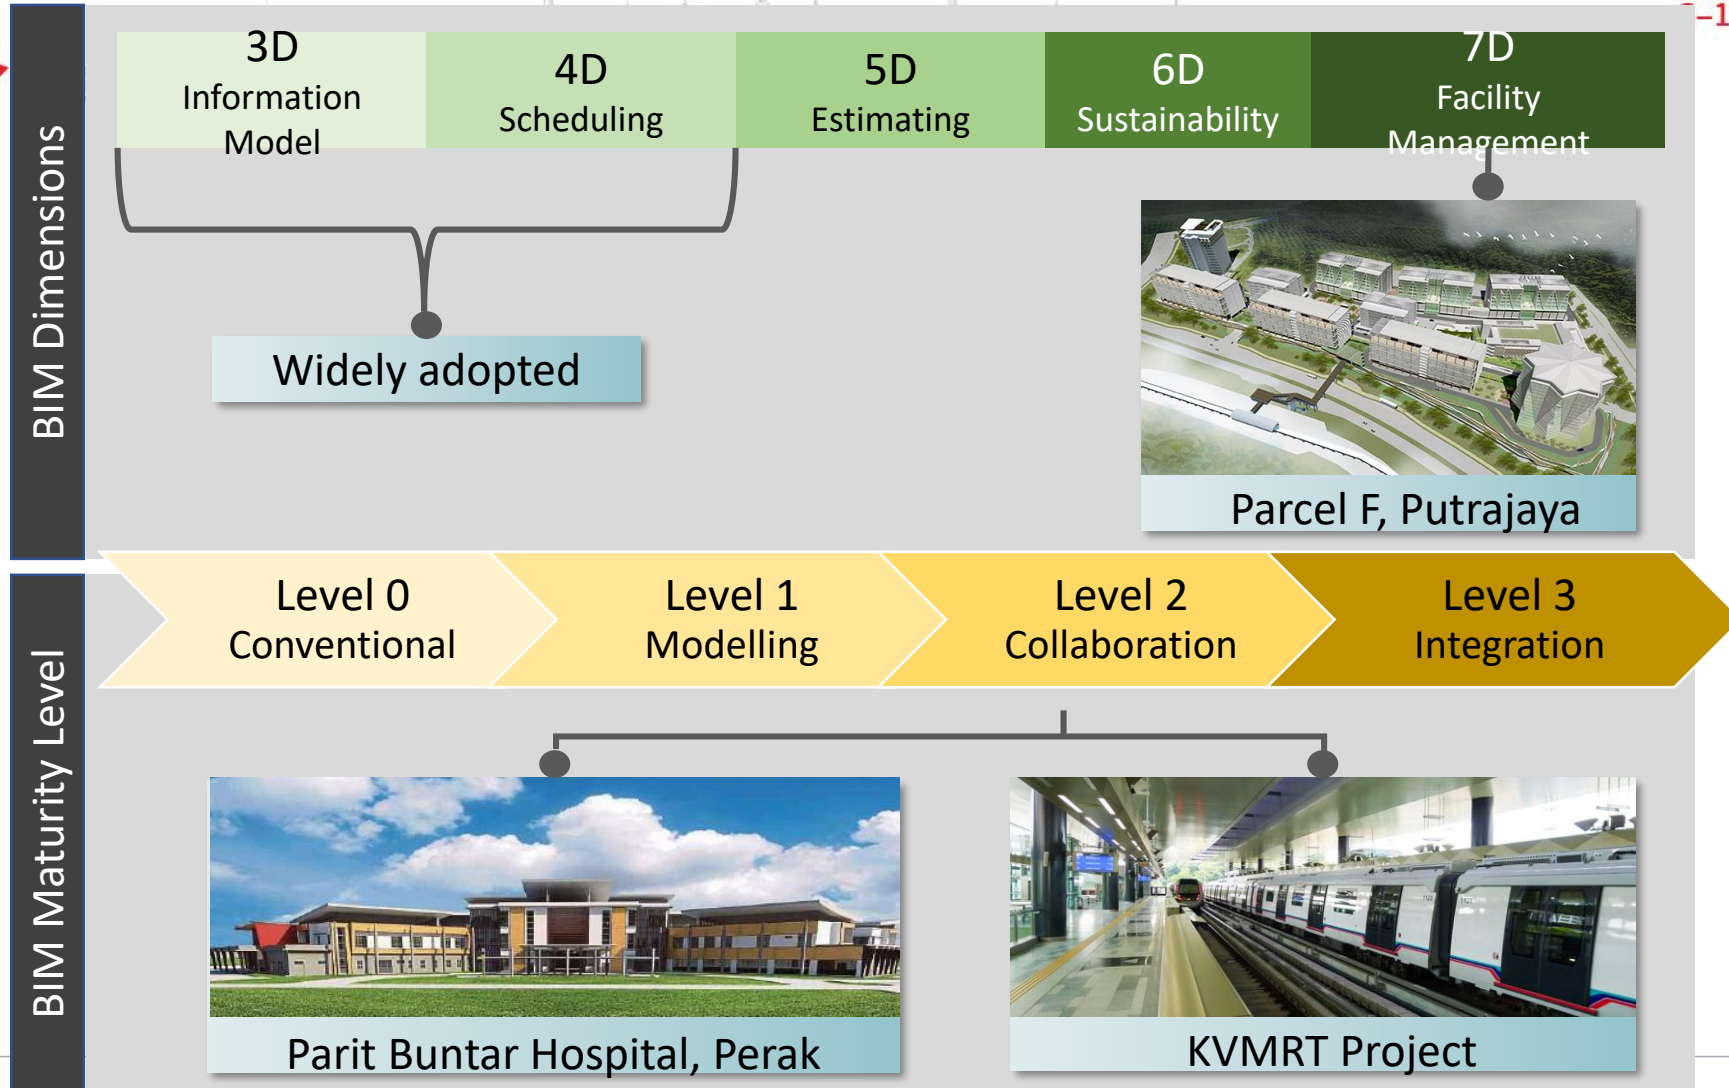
BIM Dimensions

3D Information Model

4D Scheduling

5D Estimating

6D Sustainability

7D Facility Management

Widely adopted

Parcel F, Putrajaya

BIM Maturity Level

Level 0 Conventional

Level 1 Modelling

Level 2 Collaboration

Level 3 Integration

Parit Buntar Hospital, Perak

KVMRT Project